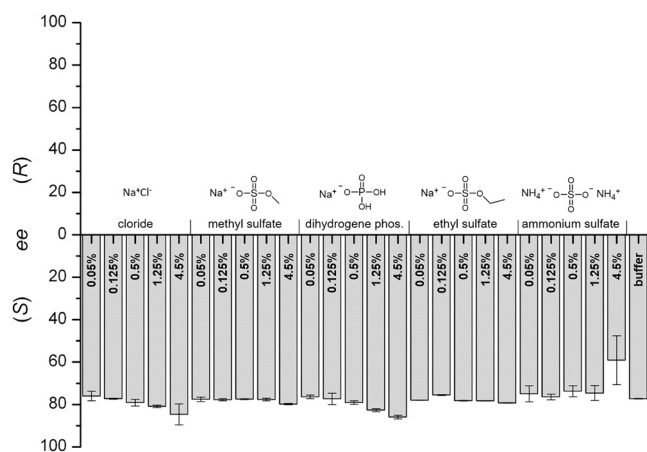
100
80
60
40
20
0
20
40
60
80
100

ee

(R)

(S)

$Na^+Cl^-$

$Na^+$ $^-O-\overset{O}{\underset{O}{S}}-O$

$Na^+$ $^-O-\overset{O}{\underset{OH}{P}}-OH$

$Na^+$ $^-O-\overset{O}{\underset{O}{S}}-O$

$NH_4^+$ $^-O-\overset{O}{\underset{O}{S}}-O^-$ $NH_4^+$

cloride

methyl sulfate

dihydrogene phos.

ethyl sulfate

ammonium sulfate

0.05%
0.125%
0.5%
1.25%
4.5%
0.05%
0.125%
0.5%
1.25%
4.5%
0.05%
0.125%
0.5%
1.25%
4.5%
0.05%
0.125%
0.5%
1.25%
4.5%
0.05%
0.125%
0.5%
1.25%
4.5%
buffer